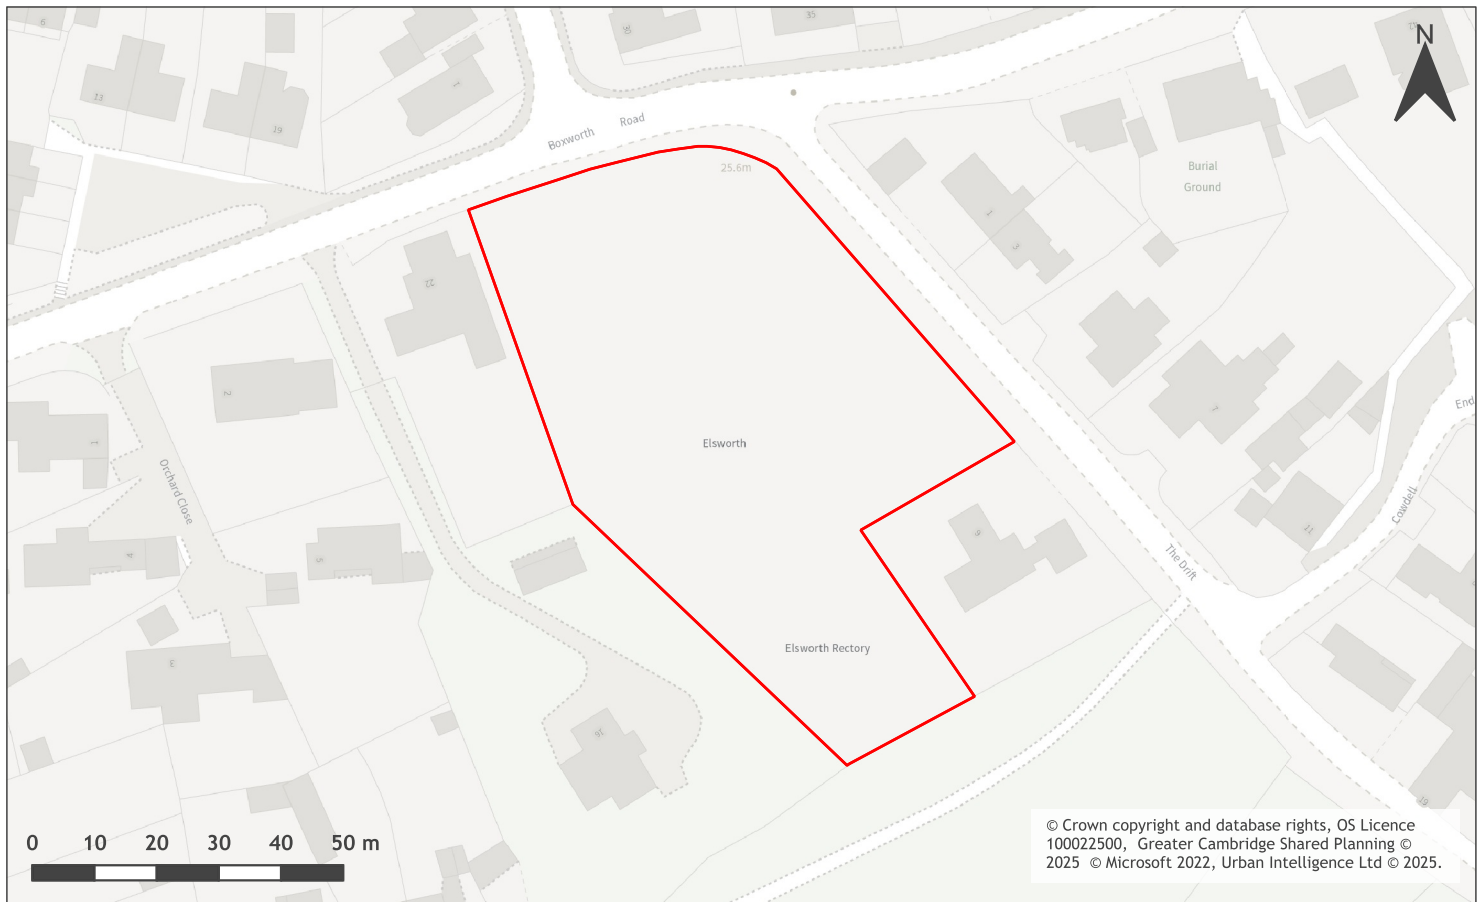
N

Boxworth Road

25.6m

Burial Ground

Elsworth

Orchard Close

The Drift

Cowdell

End

Elsworth Rectory

0 10 20 30 40 50 m

© Crown copyright and database rights, OS Licence 100022500, Greater Cambridge Shared Planning © 2025 © Microsoft 2022, Urban Intelligence Ltd © 2025.